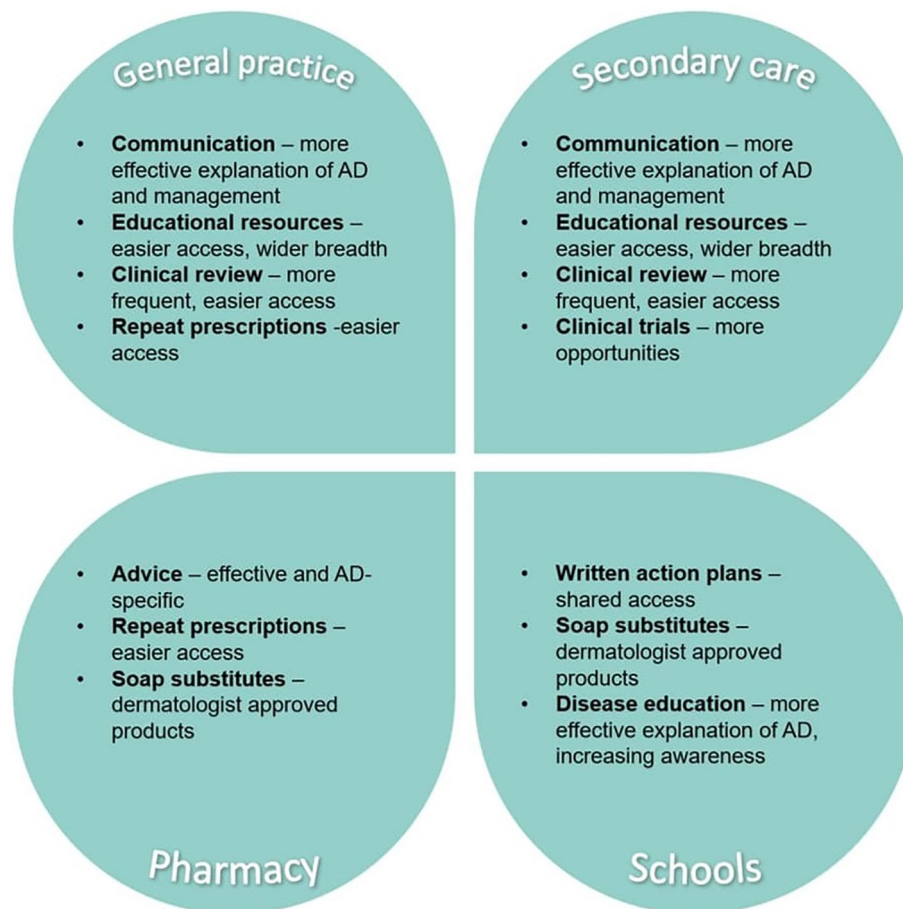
General practice

- **Communication** – more effective explanation of AD and management
- **Educational resources** – easier access, wider breadth
- **Clinical review** – more frequent, easier access
- **Repeat prescriptions** -easier access

Secondary care

- **Communication** – more effective explanation of AD and management
- **Educational resources** – easier access, wider breadth
- **Clinical review** – more frequent, easier access
- **Clinical trials** – more opportunities

- **Advice** – effective and AD-specific
- **Repeat prescriptions** – easier access
- **Soap substitutes** – dermatologist approved products

Pharmacy

- **Written action plans** – shared access
- **Soap substitutes** – dermatologist approved products
- **Disease education** – more effective explanation of AD, increasing awareness

Schools